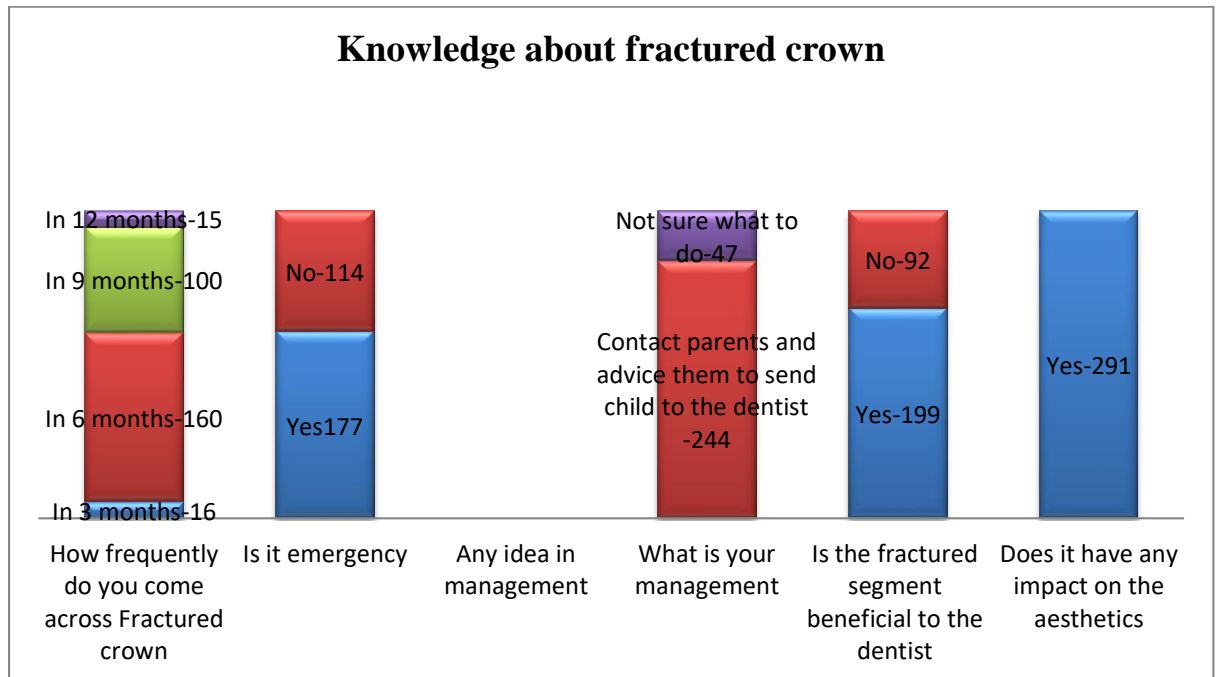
Knowledge about fractured crown

In 12 months-15
In 9 months-100
In 6 months-160
In 3 months-16

No-114
Yes177

Not sure what to do-47
Contact parents and advice them to send child to the dentist -244

No-92
Yes-199

Yes-291

How frequently do you come across Fractured crown

Is it emergency

Any idea in management

What is your management

Is the fractured segment beneficial to the dentist

Does it have any impact on the aesthetics